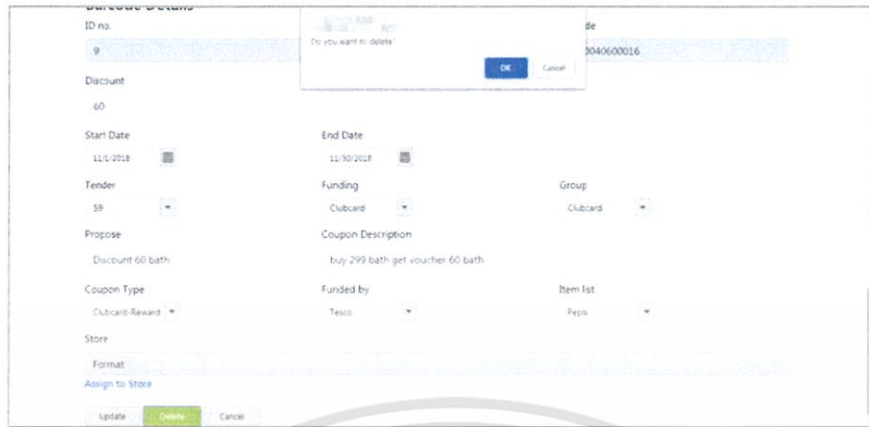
Barcode Details
ID no.
9
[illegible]
Do you want to delete?
OK Cancel
de
0040600016
Discount
60
Start Date
11/1/2018
End Date
11/30/2018
Tender
59
Funding
Clubcard
Group
Clubcard
Propose
Discount 60 bath
Coupon Description
buy 299 bath get voucher 60 bath
Coupon Type
Clubcard-Reward
Funded by
Tesco
Item list
Pepis
Store
Format
Assign to Store
Update Delete Cancel